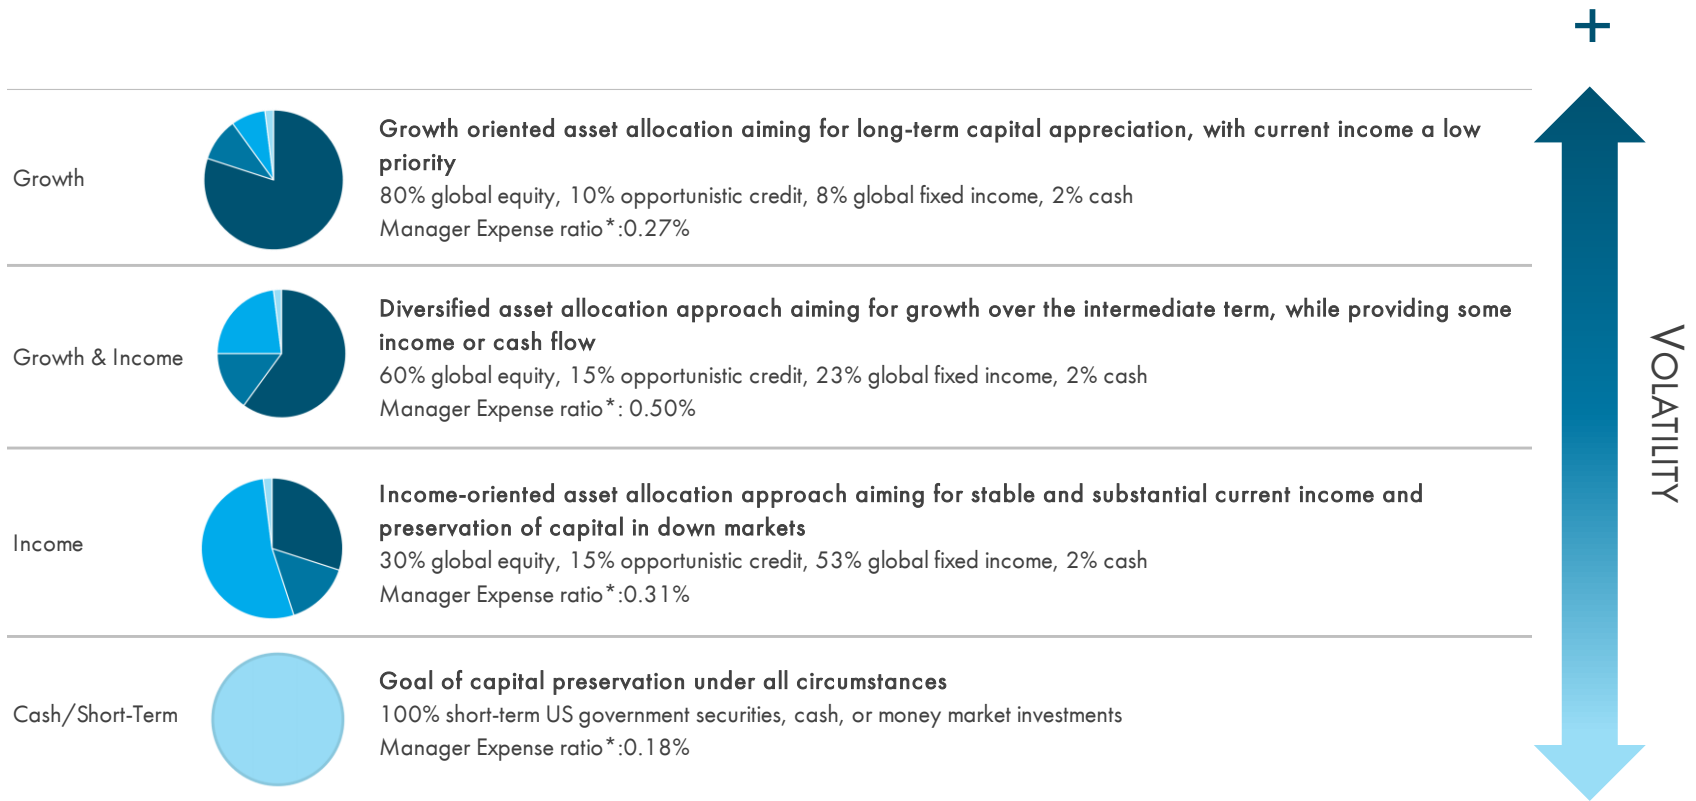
+

Growth

Growth oriented asset allocation aiming for long-term capital appreciation, with current income a low priority

80% global equity, 10% opportunistic credit, 8% global fixed income, 2% cash

Manager Expense ratio*:0.27%

Growth & Income

Diversified asset allocation approach aiming for growth over the intermediate term, while providing some income or cash flow

60% global equity, 15% opportunistic credit, 23% global fixed income, 2% cash

Manager Expense ratio*: 0.50%

Income

Income-oriented asset allocation approach aiming for stable and substantial current income and preservation of capital in down markets

30% global equity, 15% opportunistic credit, 53% global fixed income, 2% cash

Manager Expense ratio*:0.31%

Cash/Short-Term

Goal of capital preservation under all circumstances

100% short-term US government securities, cash, or money market investments

Manager Expense ratio*:0.18%

VOLATILITY